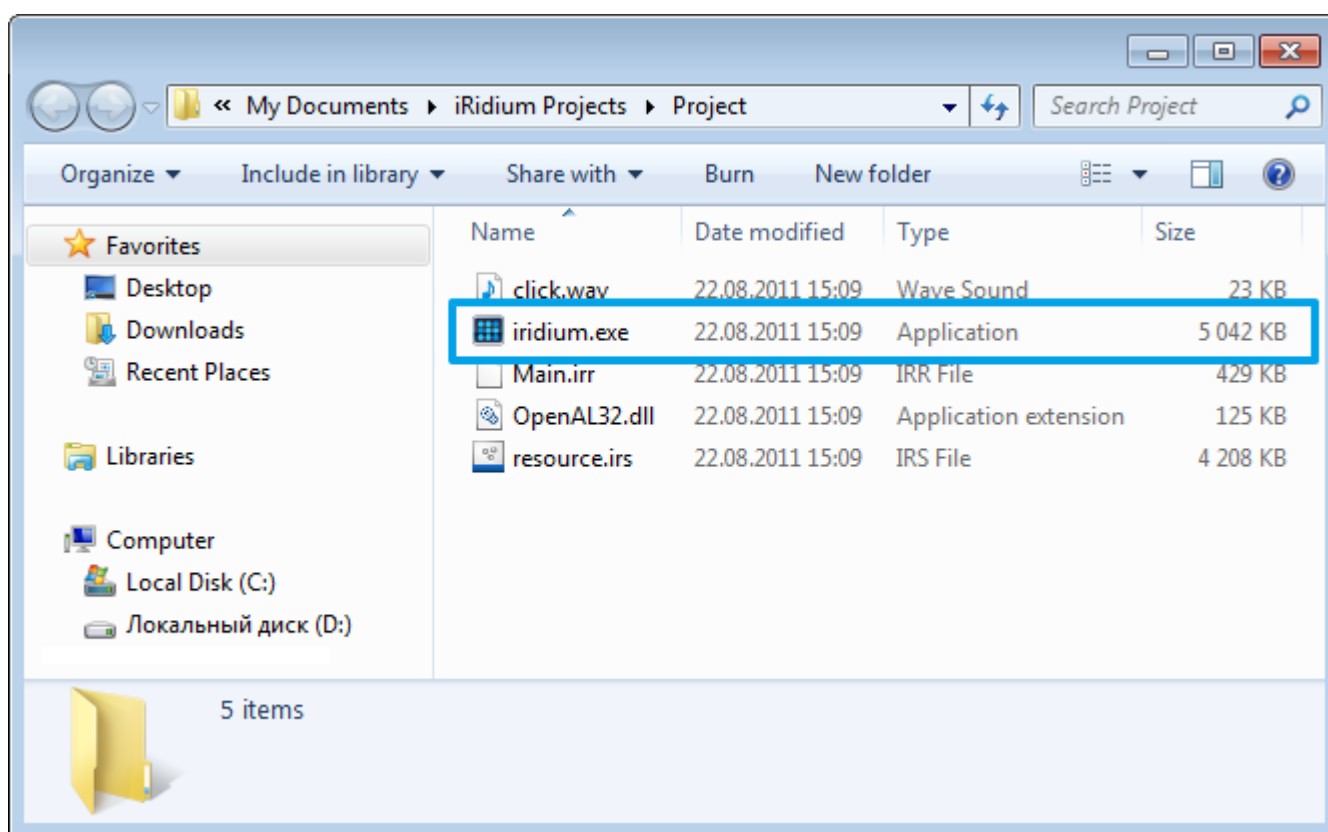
« My Documents ▸ iRidium Projects ▸ Project

Search Project

Organize ▾ Include in library ▾ Share with ▾ Burn New folder

Favorites
Desktop
Downloads
Recent Places

Libraries

Computer
Local Disk (C:)
Локальный диск (D:)

| Name | Date modified | Type | Size |
|---|---|---|---|
| click.wav | 22.08.2011 15:09 | Wave Sound | 23 KB |
| iridium.exe | 22.08.2011 15:09 | Application | 5 042 KB |
| Main.irr | 22.08.2011 15:09 | IRR File | 429 KB |
| OpenAL32.dll | 22.08.2011 15:09 | Application extension | 125 KB |
| resource.irs | 22.08.2011 15:09 | IRS File | 4 208 KB |

5 items